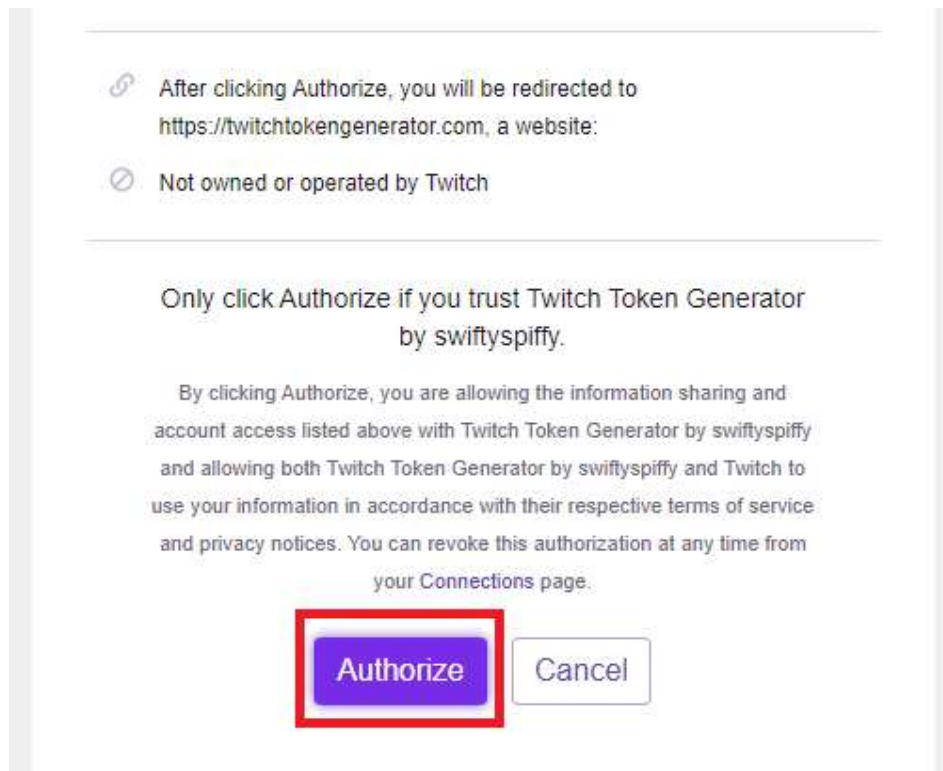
After clicking Authorize, you will be redirected to https://twitchtokengenerator.com, a website:

Not owned or operated by Twitch

Only click Authorize if you trust Twitch Token Generator by swiftyspiffy.

By clicking Authorize, you are allowing the information sharing and account access listed above with Twitch Token Generator by swiftyspiffy and allowing both Twitch Token Generator by swiftyspiffy and Twitch to use your information in accordance with their respective terms of service and privacy notices. You can revoke this authorization at any time from your Connections page.

Authorize

Cancel